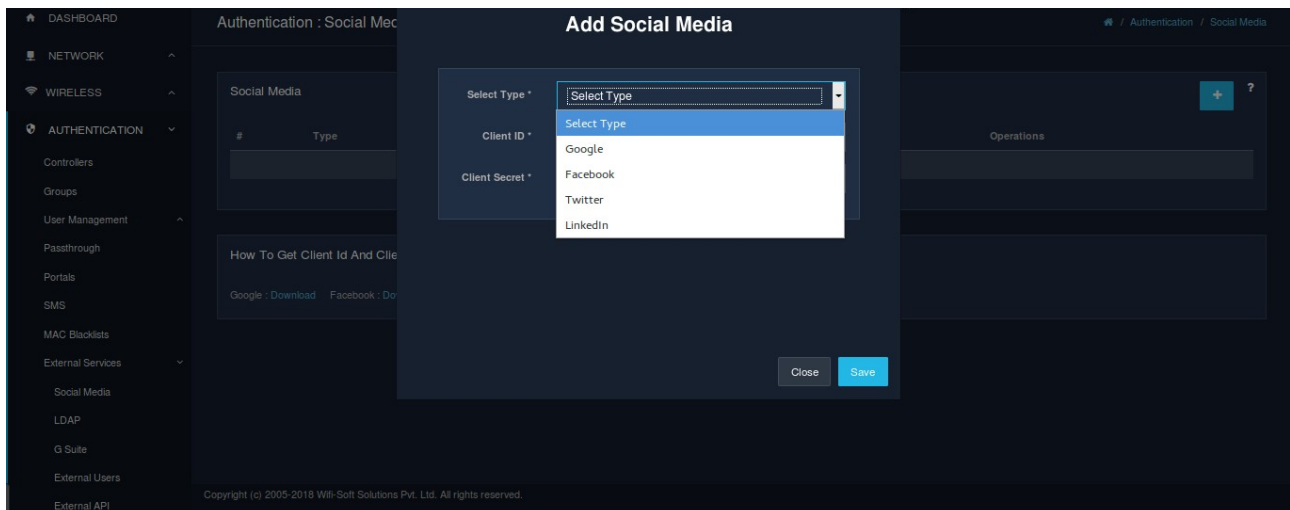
DASHBOARD
NETWORK
WIRELESS
AUTHENTICATION
Controllers
Groups
User Management
Passthrough
Portals
SMS
MAC Blacklists
External Services
Social Media
LDAP
G Suite
External Users
External API

Authentication : Social Med

/ Authentication / Social Media

Social Media

| # | Type | Operations |
|---|---|---|

How To Get Client Id And Clie

Google : Download Facebook : Do

Add Social Media

Select Type *
Select Type
Client ID *
Client Secret *

Select Type
Google
Facebook
Twitter
LinkedIn

Close
Save

+
?

Copyright (c) 2005-2018 Wifi-Soft Solutions Pvt. Ltd. All rights reserved.